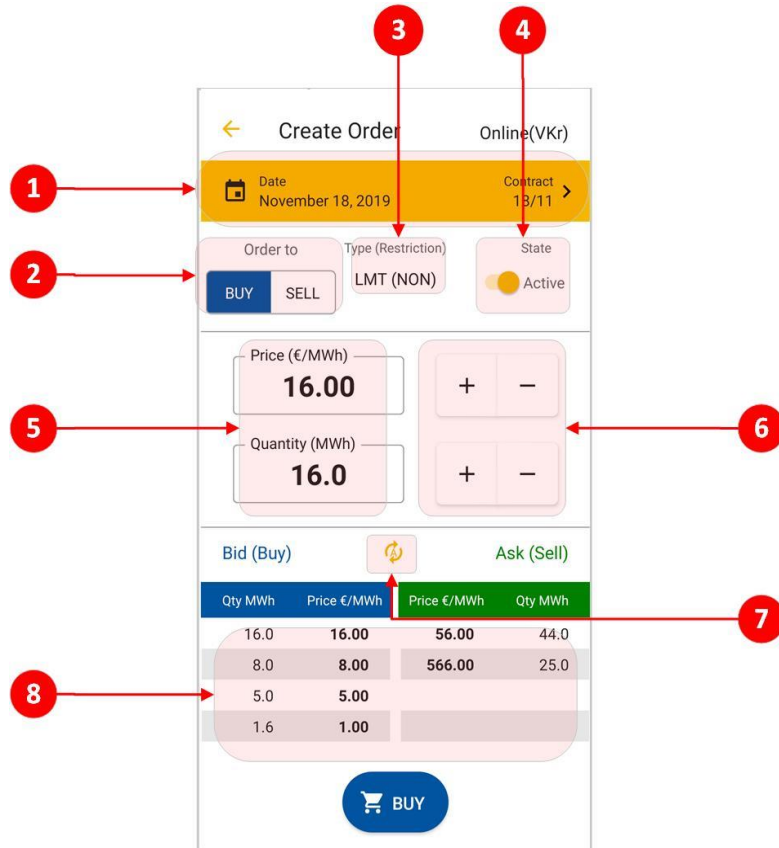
3

4

←

Create Order

Online(VKr)

1

Date
November 18, 2019

Contract
18/11

>

2

Order to

BUY

SELL

Type (Restriction)

LMT (NON)

State

Active

Price (€/MWh)

16.00

5

Quantity (MWh)

16.0

+

−

6

+

−

Bid (Buy)

Ask (Sell)

| Qty MWh | Price €/MWh | Price €/MWh | Qty MWh |
|---|---|---|---|
| 16.0 | 16.00 | 56.00 | 44.0 |
| 8.0 | 8.00 | 566.00 | 25.0 |
| 5.0 | 5.00 | | |
| 1.6 | 1.00 | | |

7

8

BUY